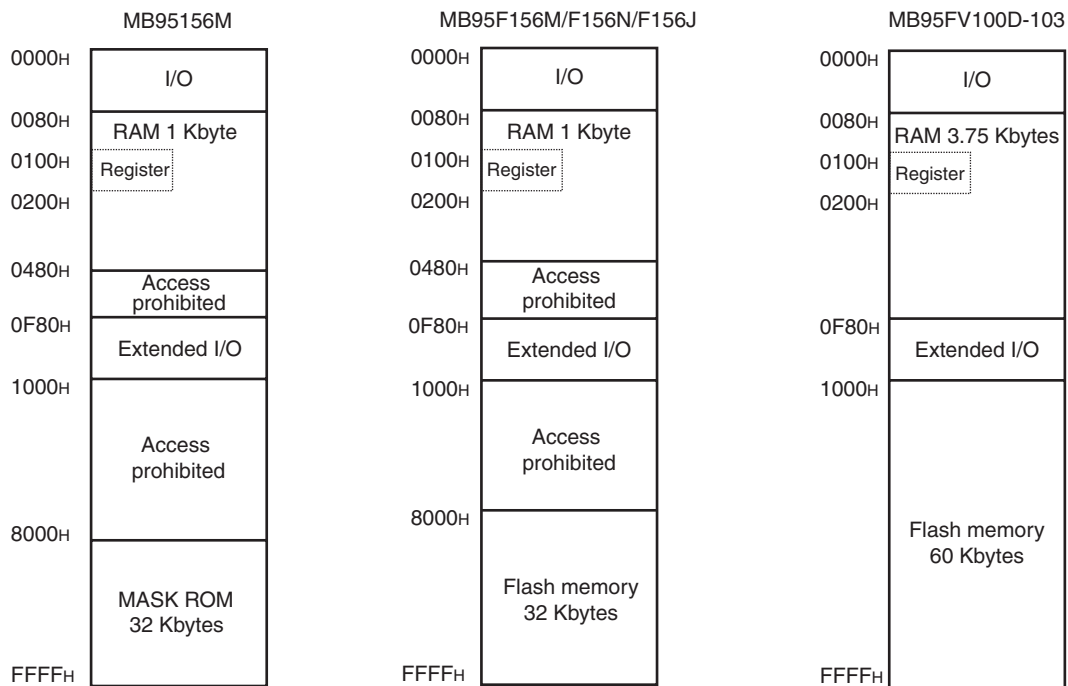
MB95156M

0000H
I/O
0080H
RAM 1 Kbyte
0100H
Register
0200H
0480H
Access prohibited
0F80H
Extended I/O
1000H
Access prohibited
8000H
MASK ROM 32 Kbytes
FFFFH

MB95F156M/F156N/F156J

0000H
I/O
0080H
RAM 1 Kbyte
0100H
Register
0200H
0480H
Access prohibited
0F80H
Extended I/O
1000H
Access prohibited
8000H
Flash memory 32 Kbytes
FFFFH

MB95FV100D-103

0000H
I/O
0080H
RAM 3.75 Kbytes
0100H
Register
0200H
0F80H
Extended I/O
1000H
Flash memory 60 Kbytes
FFFFH